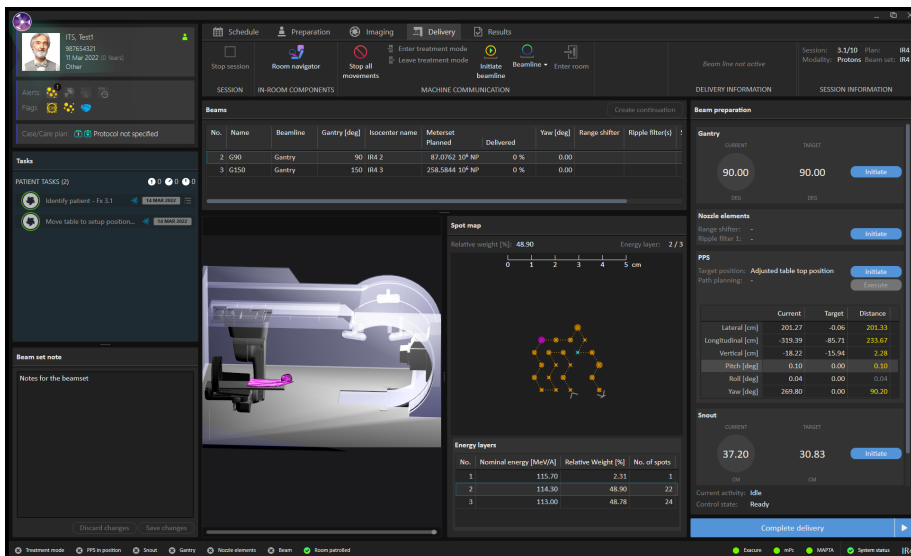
ITS, Test1
987654321
11 Mar 2022 (0 Years)
Other

Alerts:
Flags:

Case/Care plan: Protocol not specified

Tasks

PATIENT TASKS (2) 0 0 0

Identify patient - Fx 3.1 14 MAR 2022

Move table to setup position... 14 MAR 2022

Beam set note

Notes for the beamset

Discard changes Save changes

Schedule Preparation Imaging Delivery Results

Stop session
SESSION

Room navigator
IN-ROOM COMPONENTS

Stop all movements
Enter treatment mode
Leave treatment mode
Initiate beamline
Beamline
Enter room
MACHINE COMMUNICATION

Beam line not active
DELIVERY INFORMATION

Session: 3.1/10 Plan: IR4
Modality: Protons Beam set: IR4
SESSION INFORMATION

Beams Create continuation

| No. | Name | Beamline | Gantry [deg] | Isocenter name | Meterset Planned | Delivered | Yaw [deg] | Range shifter | Ripple filter(s) |
|---|---|---|---|---|---|---|---|---|---|
| 2 | G90 | Gantry | 90 | IR4 2 | 87.0762 10⁶ NP | 0 % | 0.00 | | |
| 3 | G150 | Gantry | 150 | IR4 3 | 258.5844 10⁶ NP | 0 % | 0.00 | | |

Spot map
Relative weight [%]: 48.90 Energy layer: 2 / 3
0 1 2 3 4 5 cm

Energy layers

| No. | Nominal energy [MeV/A] | Relative Weight [%] | No. of spots |
|---|---|---|---|
| 1 | 115.70 | 2.31 | 1 |
| 2 | 114.30 | 48.90 | 22 |
| 3 | 113.00 | 48.78 | 24 |

Beam preparation

Gantry
CURRENT TARGET
90.00 90.00 Initiate
DEG DEG

Nozzle elements
Range shifter: -
Ripple filter 1: - Initiate

PPS
Target position: Adjusted table top position Initiate
Path planning: - Execute

| | Current | Target | Distance |
|---|---|---|---|
| Lateral [cm] | 201.27 | -0.06 | 201.33 |
| Longitudinal [cm] | -319.39 | -85.71 | 233.67 |
| Vertical [cm] | -18.22 | -15.94 | 2.28 |
| Pitch [deg] | 0.10 | 0.00 | 0.10 |
| Roll [deg] | 0.04 | 0.00 | 0.04 |
| Yaw [deg] | 269.80 | 0.00 | 90.20 |

Snout
CURRENT TARGET
37.20 30.83 Initiate
CM CM

Current activity: Idle
Control state: Ready

Complete delivery

Treatment mode PPS in position Snout Gantry Nozzle elements Beam Room patrolled
Execute mPc MAPTA System status